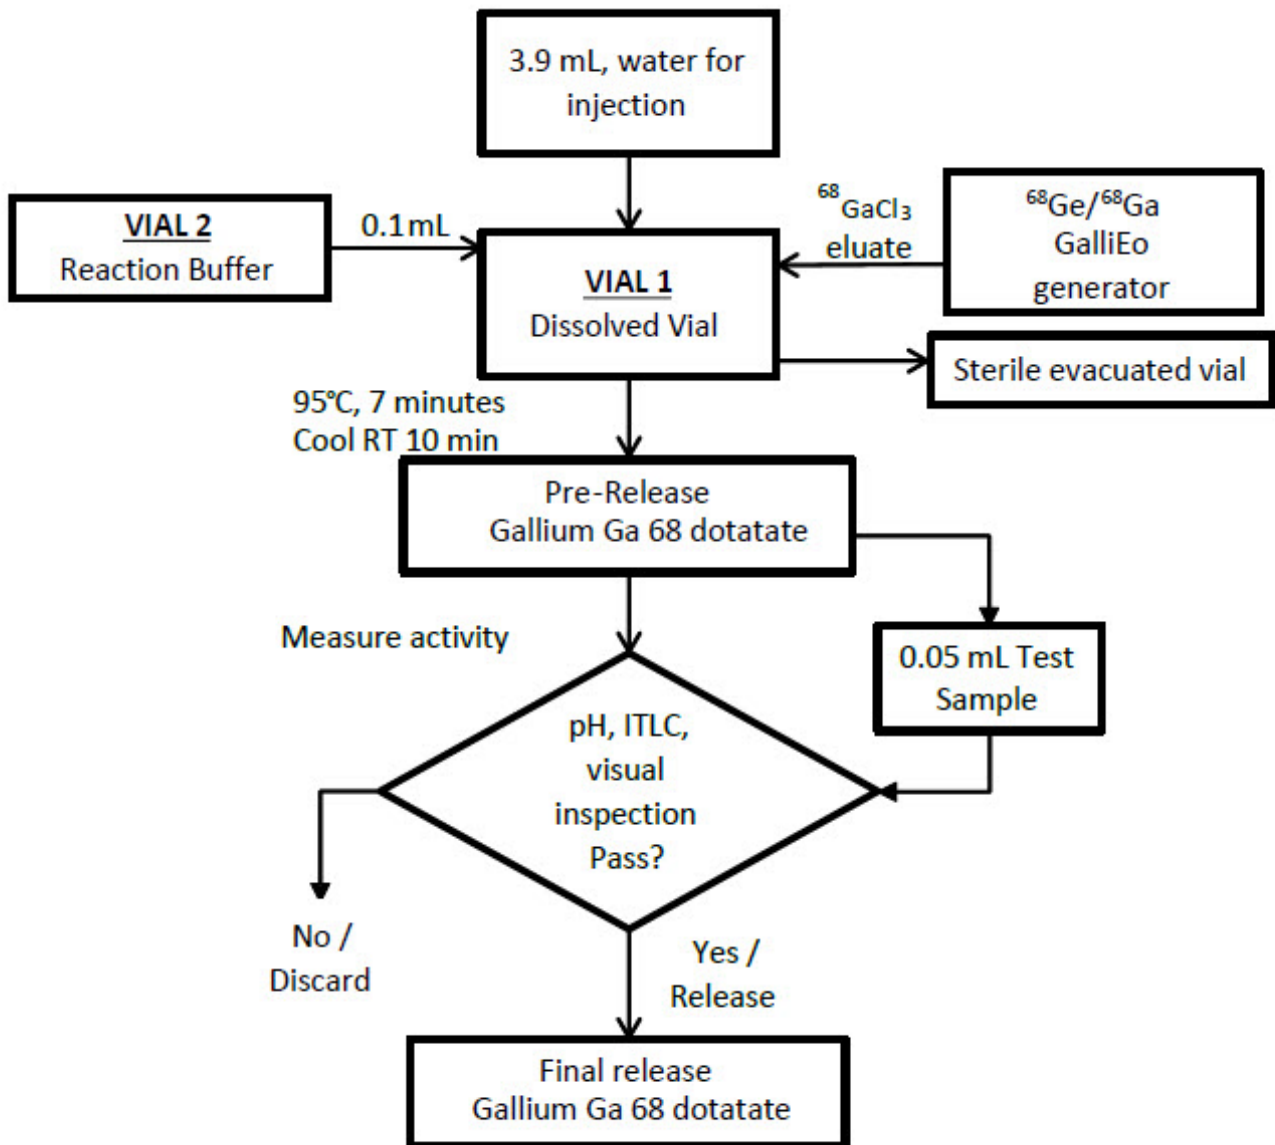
3.9 mL, water for injection

VIAL 2
Reaction Buffer

0.1mL

$^{68}GaCl_3$ eluate

$^{68}Ge/^{68}Ga$ GalliEo generator

VIAL 1
Dissolved Vial

Sterile evacuated vial

95°C, 7 minutes
Cool RT 10 min

Pre-Release
Gallium Ga 68 dotatate

Measure activity

0.05 mL Test Sample

pH, ITLC, visual inspection Pass?

No / Discard

Yes / Release

Final release
Gallium Ga 68 dotatate